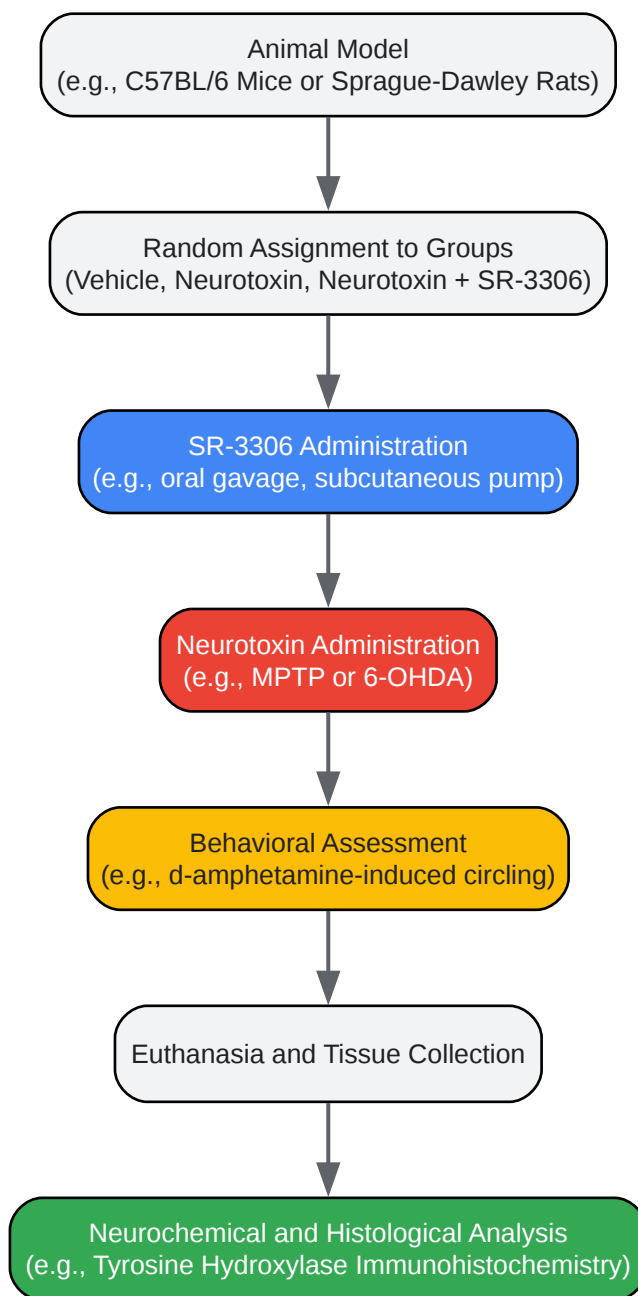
Animal Model
(e.g., C57BL/6 Mice or Sprague-Dawley Rats)

Random Assignment to Groups
(Vehicle, Neurotoxin, Neurotoxin + SR-3306)

SR-3306 Administration
(e.g., oral gavage, subcutaneous pump)

Neurotoxin Administration
(e.g., MPTP or 6-OHDA)

Behavioral Assessment
(e.g., d-amphetamine-induced circling)

Euthanasia and Tissue Collection

Neurochemical and Histological Analysis
(e.g., Tyrosine Hydroxylase Immunohistochemistry)